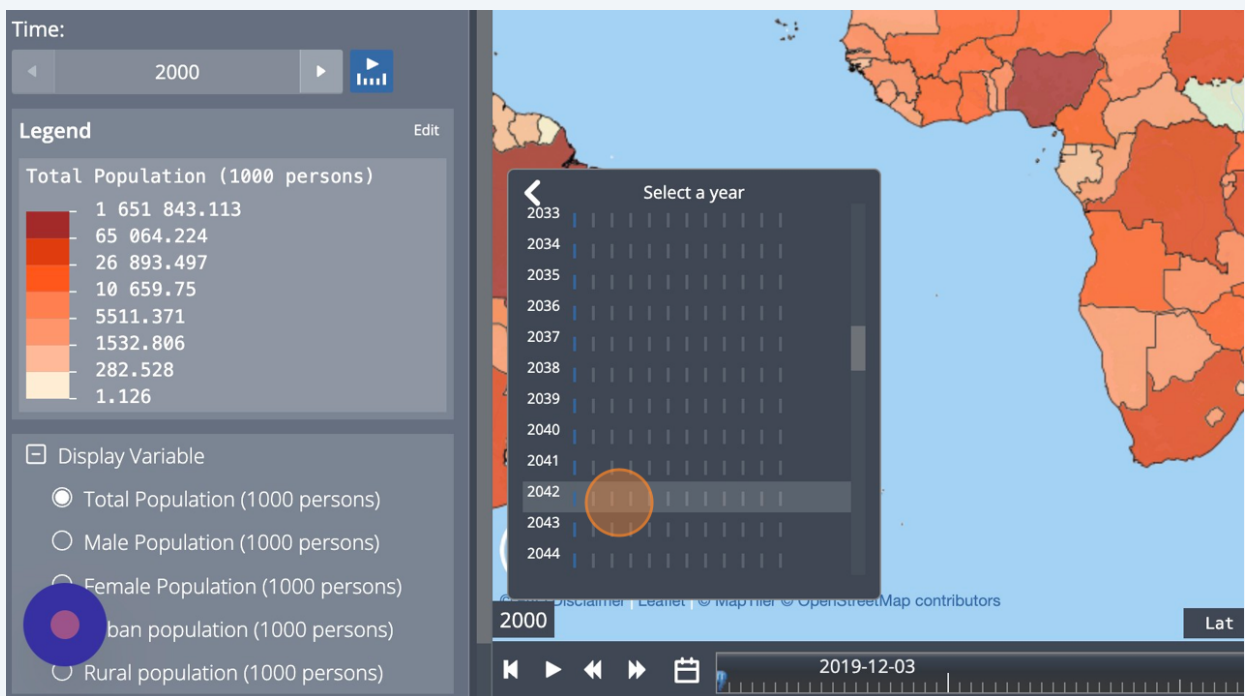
Time:

2000

Legend

Edit

Total Population (1000 persons)

1 651 843.113
65 064.224
26 893.497
10 659.75
5511.371
1532.806
282.528
1.126

Display Variable

Total Population (1000 persons)

Male Population (1000 persons)

Female Population (1000 persons)

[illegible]ban population (1000 persons)

Rural population (1000 persons)

Select a year

2033
2034
2035
2036
2037
2038
2039
2040
2041
2042
2043
2044

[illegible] Disclaimer | Leaflet | © MapTiler © OpenStreetMap contributors

2000

Lat

2019-12-03